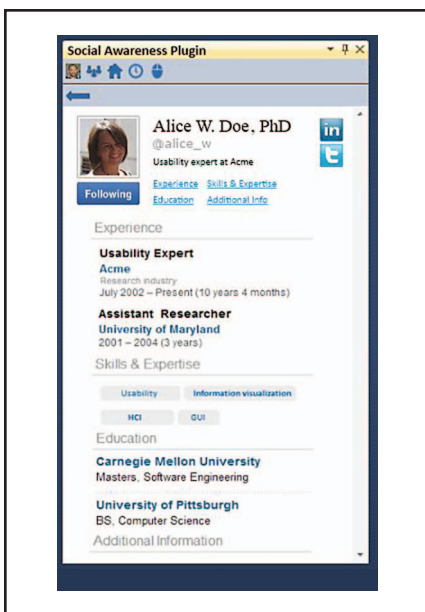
Social Awareness Plugin

Alice W. Doe, PhD
@alice_w
Usability expert at Acme

in

Following

Experience Skills & Expertise
Education Additional Info

Experience

Usability Expert
Acme
Research industry
July 2002 – Present (10 years 4 months)

Assistant Researcher
University of Maryland
2001 – 2004 (3 years)

Skills & Expertise

Usability
Information visualization
HCI
GUI

Education

Carnegie Mellon University
Masters, Software Engineering

University of Pittsburgh
BS, Computer Science

Additional Information